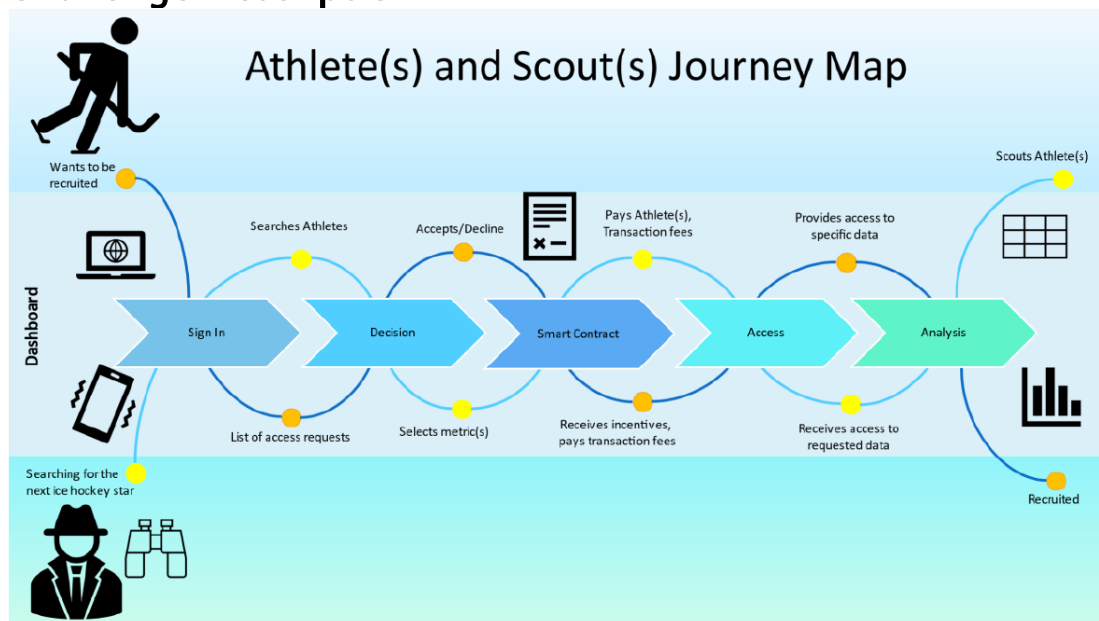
Athlete(s) and Scout(s) Journey Map

Wants to be recruited

Scouts Athlete(s)

Searches Athletes

Accepts/Decline

Pays Athlete(s), Transaction fees

Provides access to specific data

Dashboard

Sign In

Decision

Smart Contract

Access

Analysis

List of access requests

Selects metric(s)

Receives incentives, pays transaction fees

Receives access to requested data

Searching for the next ice hockey star

Recruited